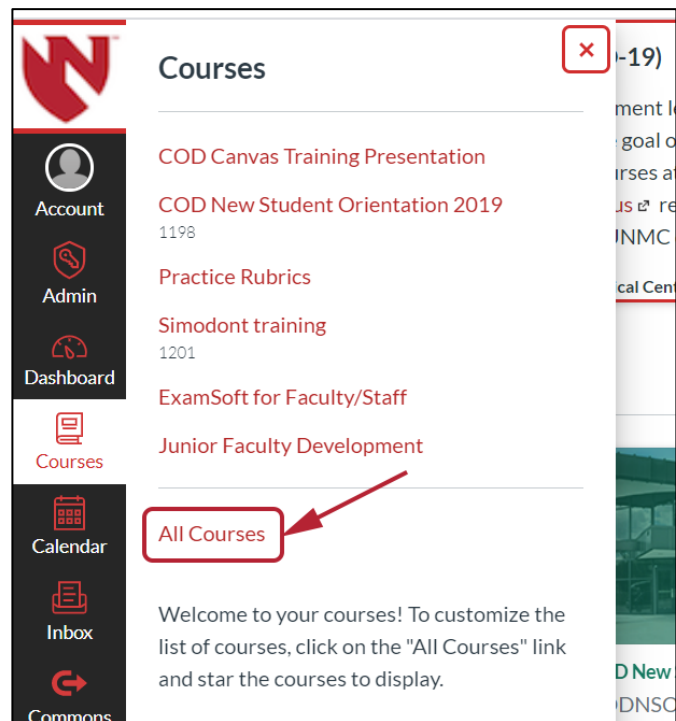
Account
Admin
Dashboard
Courses
Calendar
Inbox
Commons

Courses

×

COD Canvas Training Presentation

COD New Student Orientation 2019
1198

Practice Rubrics

Simodont training
1201

ExamSoft for Faculty/Staff

Junior Faculty Development

All Courses

Welcome to your courses! To customize the list of courses, click on the "All Courses" link and star the courses to display.

-19)
ment l
goal o
urses a
us re
UNMC
ical Cent
D New
DNSO